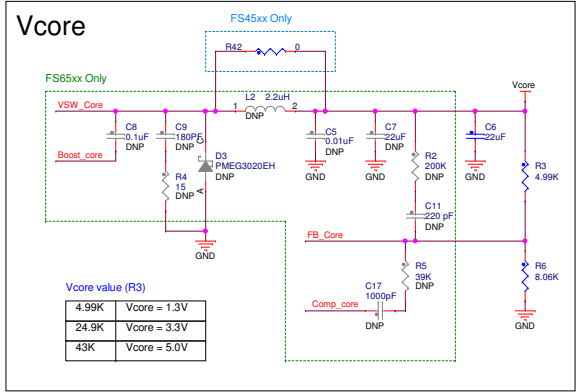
Vcore

FS45xx Only

R42 0

FS65xx Only

VSW_Core

Boost_core

C8
0.1uF
DNP

C9
180PF
DNP

L2 2.2uH
1 2
DNP

D3
PMEG3020EH
DNP

C
A

R4
15
DNP

GND

C5
0.01uF
DNP

GND

C7
22uF
DNP

GND

R2
200K
DNP

C11
220 pF
DNP

FB_Core

C6
22uF

GND

Vcore

R3
4.99K

R6
8.06K

GND

R5
39K
DNP

C17
1000pF
DNP

Comp_core

Vcore value (R3)

| 4.99K | Vcore = 1.3V |
|---|---|
| 24.9K | Vcore = 3.3V |
| 43K | Vcore = 5.0V |